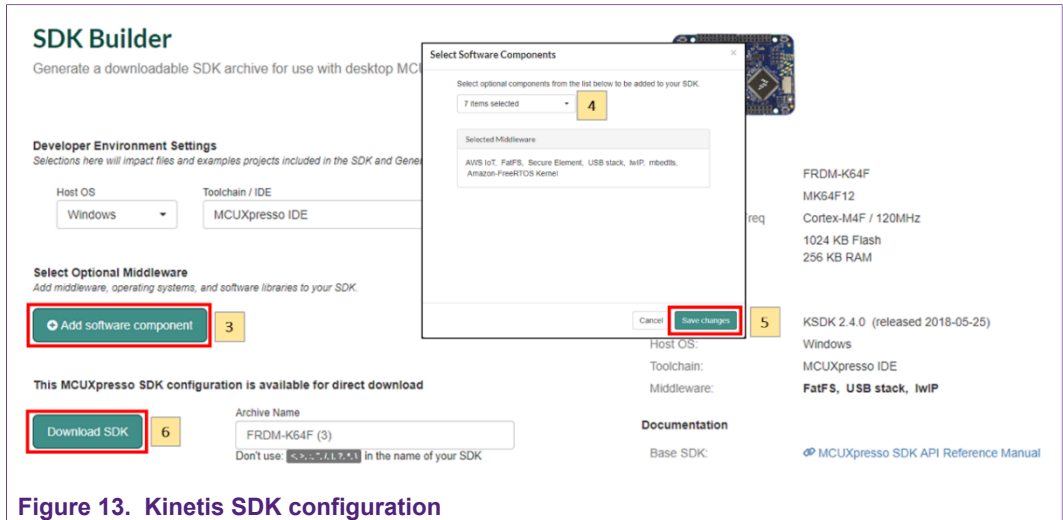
SDK Builder

Generate a downloadable SDK archive for use with desktop MCU

Developer Environment Settings

Selections here will impact files and examples projects included in the SDK and Gene

Host OS

Windows

Toolchain / IDE

MCUXpresso IDE

Select Optional Middleware

Add middleware, operating systems, and software libraries to your SDK.

Add software component

3

This MCUXpresso SDK configuration is available for direct download

Download SDK

6

Archive Name

FRDM-K64F (3)

Don't use: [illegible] in the name of your SDK

Select Software Components

×

Select optional components from the list below to be added to your SDK.

7 items selected

4

Selected Middleware

AWS IoT, FatFS, Secure Element, USB stack, lwIP, mbedtls, Amazon-FreeRTOS Kernel

Cancel

Save changes

5

FRDM-K64F

MK64F12

req

Cortex-M4F / 120MHz

1024 KB Flash

256 KB RAM

KSDK 2.4.0 (released 2018-05-25)

Host OS:

Windows

Toolchain:

MCUXpresso IDE

Middleware:

FatFS, USB stack, lwIP

Documentation

Base SDK:

MCUXpresso SDK API Reference Manual

Figure 13. Kinetis SDK configuration